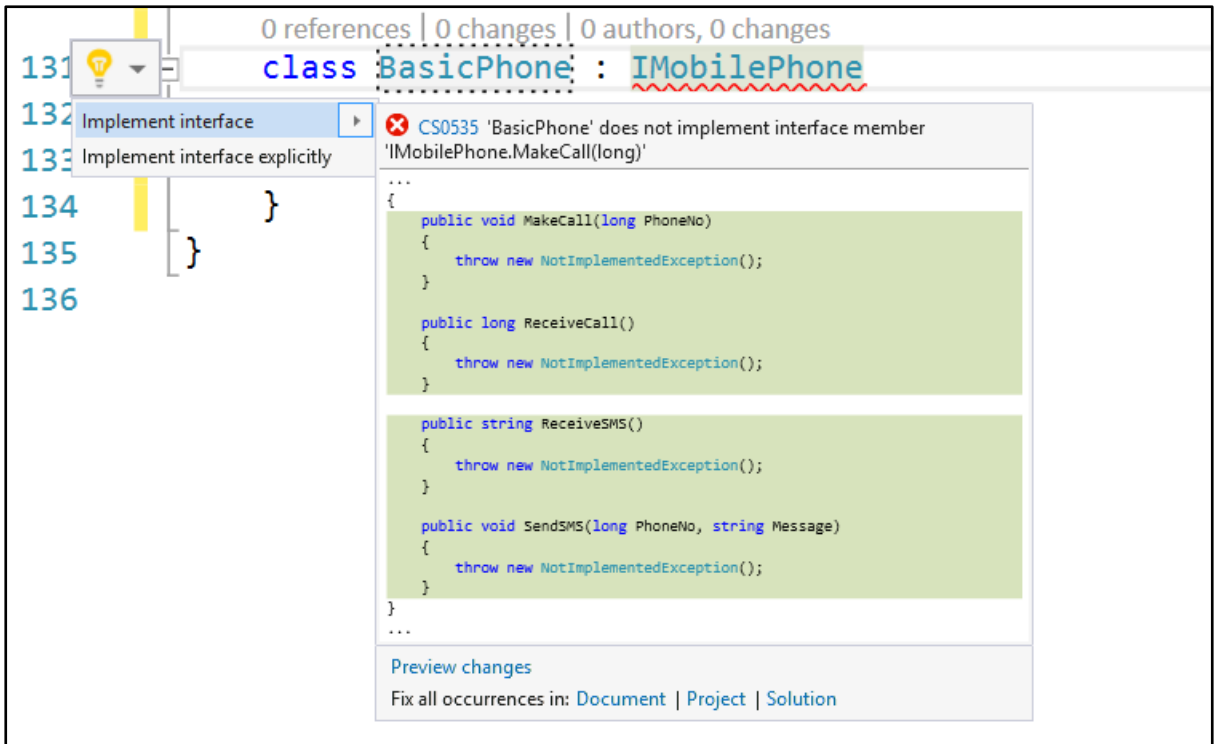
0 references | 0 changes | 0 authors, 0 changes

131 class BasicPhone : IMobilePhone

132 Implement interface

133 Implement interface explicitly

134 }

135 }

136

CS0535 'BasicPhone' does not implement interface member 'IMobilePhone.MakeCall(long)'

...
{
public void MakeCall(long PhoneNo)
{
throw new NotImplementedException();
}

public long ReceiveCall()
{
throw new NotImplementedException();
}

public string ReceiveSMS()
{
throw new NotImplementedException();
}

public void SendSMS(long PhoneNo, string Message)
{
throw new NotImplementedException();
}
}
...

Preview changes

Fix all occurrences in: Document | Project | Solution